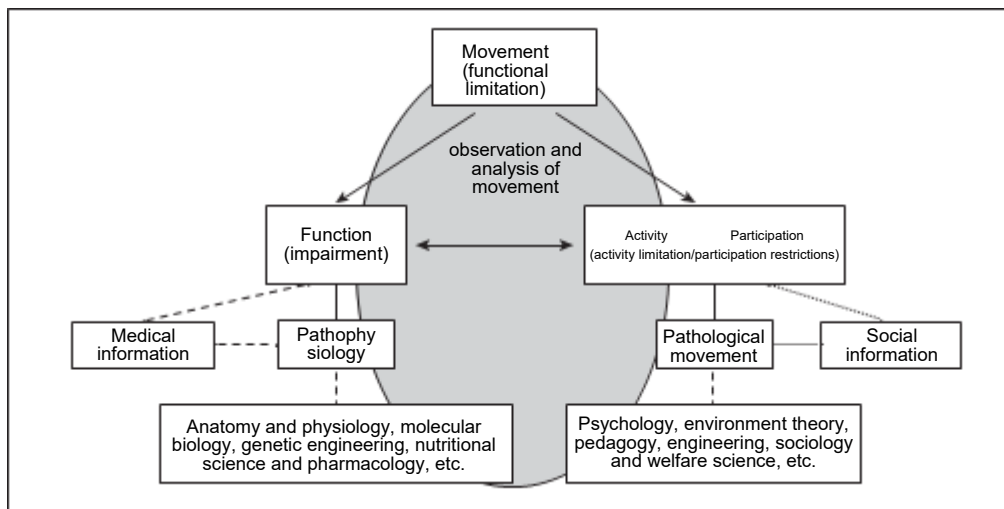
Movement (functional limitation)

observation and analysis of movement

Function (impairment)

Activity Participation (activity limitation/participation restrictions)

Medical information

Pathophy siology

Pathological movement

Social information

Anatomy and physiology, molecular biology, genetic engineering, nutritional science and pharmacology, etc.

Psychology, environment theory, pedagogy, engineering, sociology and welfare science, etc.